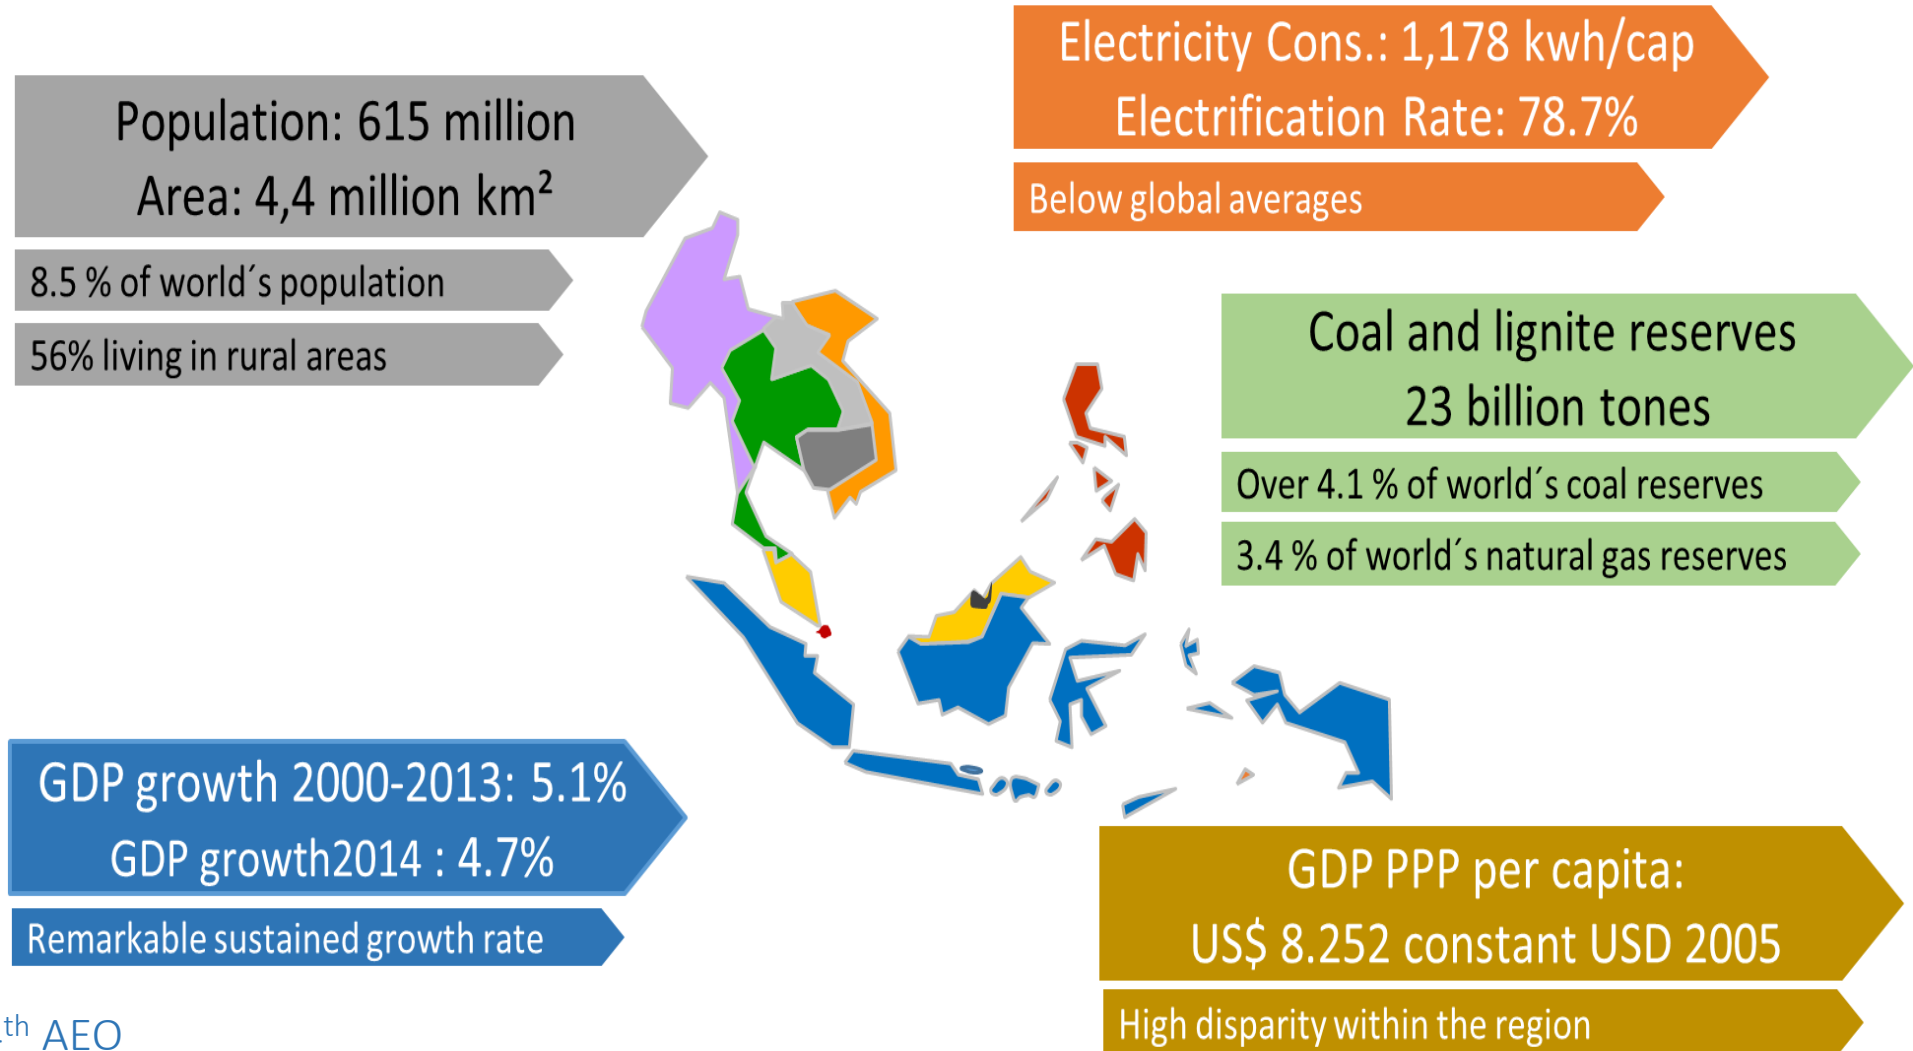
Population: 615 million
Area: 4,4 million km²

8.5 % of world´s population

56% living in rural areas

Electricity Cons.: 1,178 kwh/cap
Electrification Rate: 78.7%

Below global averages

Coal and lignite reserves
23 billion tones

Over 4.1 % of world´s coal reserves

3.4 % of world´s natural gas reserves

GDP growth 2000-2013: 5.1%
GDP growth2014 : 4.7%

Remarkable sustained growth rate

GDP PPP per capita:
US$ 8.252 constant USD 2005

High disparity within the region

th AEO